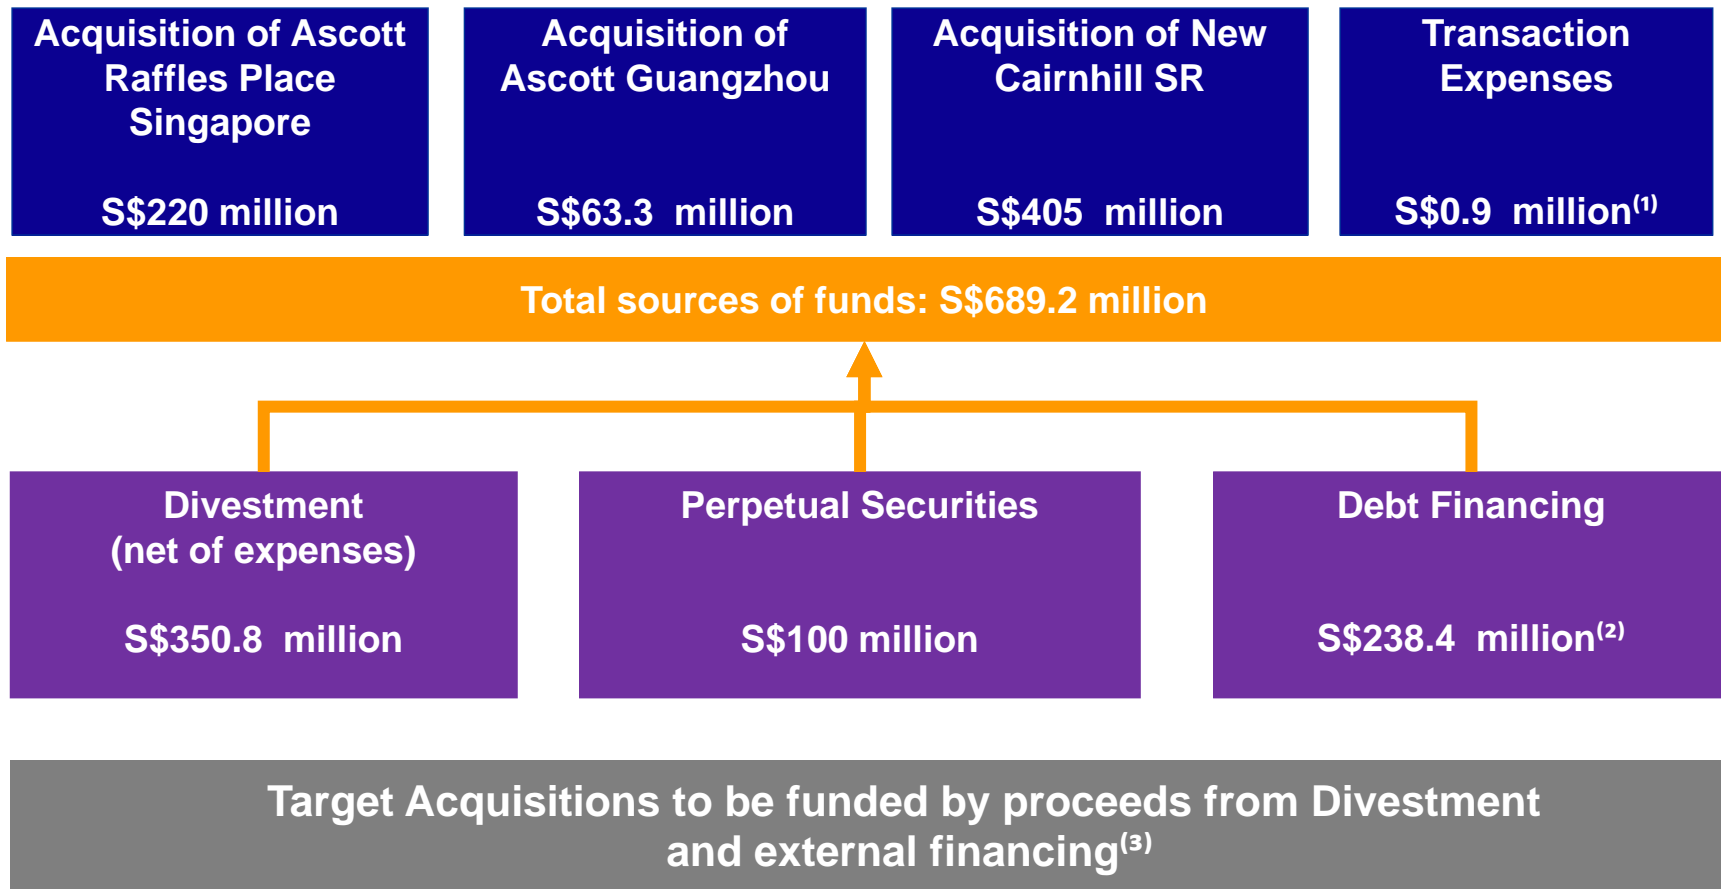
Acquisition of Ascott Raffles Place Singapore

S$220 million

Acquisition of Ascott Guangzhou

S$63.3 million

Acquisition of New Cairnhill SR

S$405 million

Transaction Expenses

S$0.9 million$^{(1)}$

Total sources of funds: S$689.2 million

Divestment (net of expenses)

S$350.8 million

Perpetual Securities

S$100 million

Debt Financing

S$238.4 million$^{(2)}$

Target Acquisitions to be funded by proceeds from Divestment and external financing$^{(3)}$